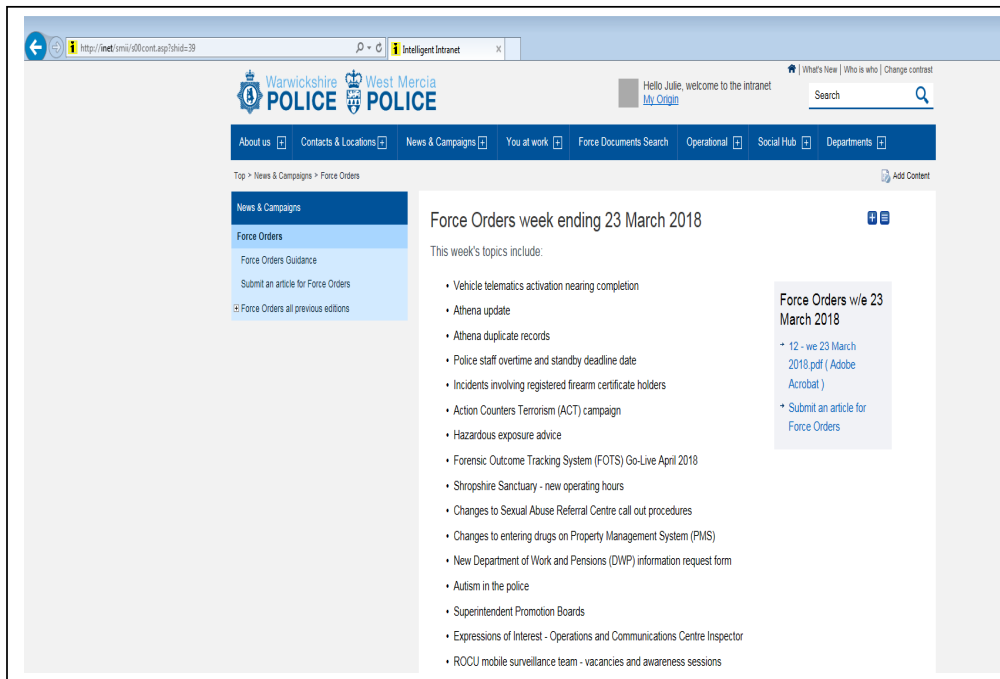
http://inet/smii/s00cont.asp?shid=39

Intelligent Intranet

Warwickshire POLICE West Mercia POLICE

Hello Julie, welcome to the intranet
My Origin

What's New | Who is who | Change contrast

Search

About us + Contacts & Locations + News & Campaigns + You at work + Force Documents Search Operational + Social Hub + Departments +

Top > News & Campaigns > Force Orders

Add Content

News & Campaigns
Force Orders
Force Orders Guidance
Submit an article for Force Orders
+ Force Orders all previous editions

Force Orders week ending 23 March 2018

This week's topics include:

- Vehicle telematics activation nearing completion
- Athena update
- Athena duplicate records
- Police staff overtime and standby deadline date
- Incidents involving registered firearm certificate holders
- Action Counters Terrorism (ACT) campaign
- Hazardous exposure advice
- Forensic Outcome Tracking System (FOTS) Go-Live April 2018
- Shropshire Sanctuary - new operating hours
- Changes to Sexual Abuse Referral Centre call out procedures
- Changes to entering drugs on Property Management System (PMS)
- New Department of Work and Pensions (DWP) information request form
- Autism in the police
- Superintendent Promotion Boards
- Expressions of Interest - Operations and Communications Centre Inspector
- ROCU mobile surveillance team - vacancies and awareness sessions

Force Orders w/e 23 March 2018

12 - we 23 March 2018.pdf ( Adobe Acrobat )

Submit an article for Force Orders